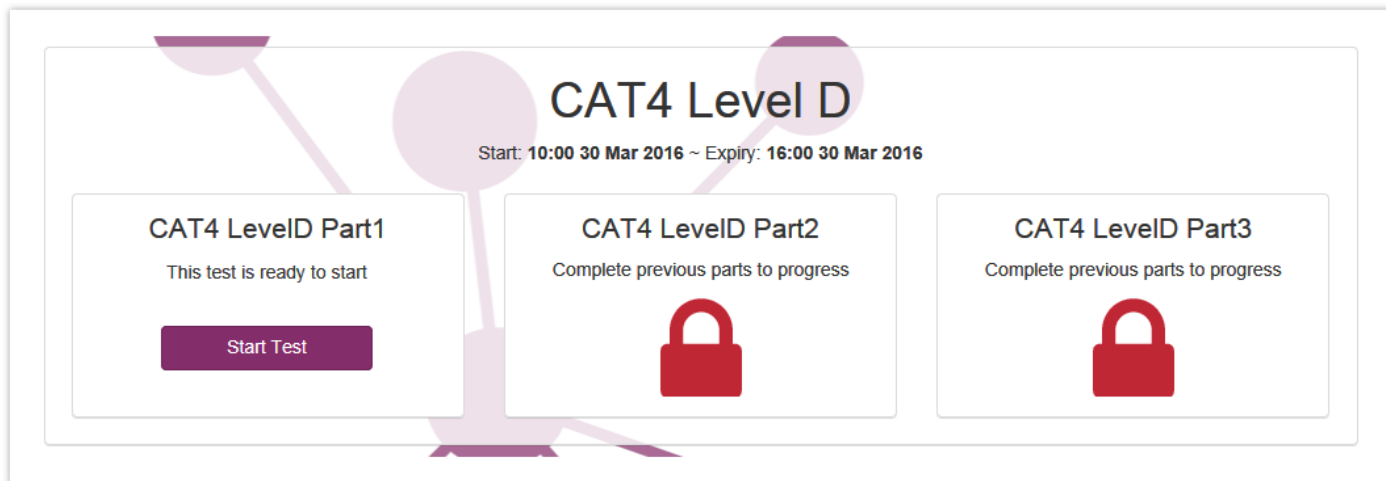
CAT4 Level D

Start: **10:00 30 Mar 2016** ~ Expiry: **16:00 30 Mar 2016**

CAT4 LevelD Part1

This test is ready to start

Start Test

CAT4 LevelD Part2

Complete previous parts to progress

CAT4 LevelD Part3

Complete previous parts to progress